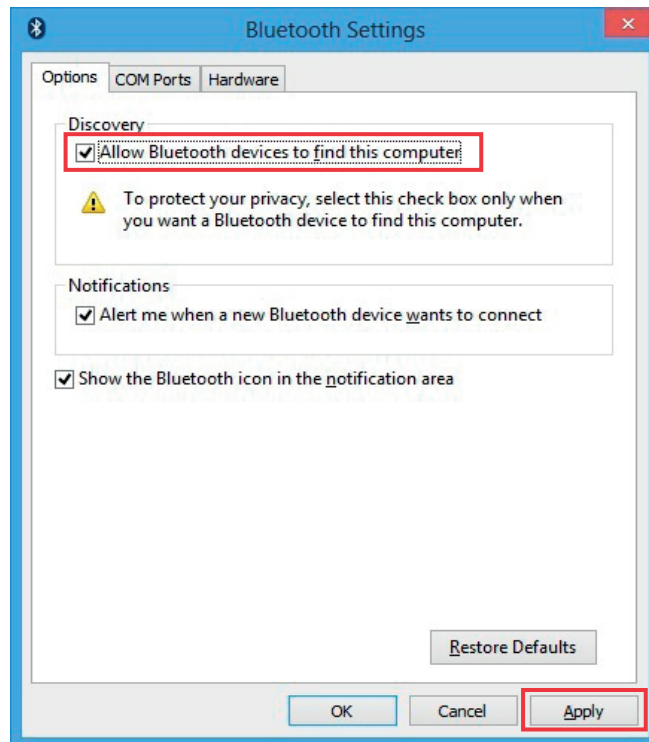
Bluetooth Settings

Options | COM Ports | Hardware

Discovery

Allow Bluetooth devices to find this computer

To protect your privacy, select this check box only when you want a Bluetooth device to find this computer.

Notifications

Alert me when a new Bluetooth device wants to connect

Show the Bluetooth icon in the notification area

Restore Defaults

OK | Cancel | Apply